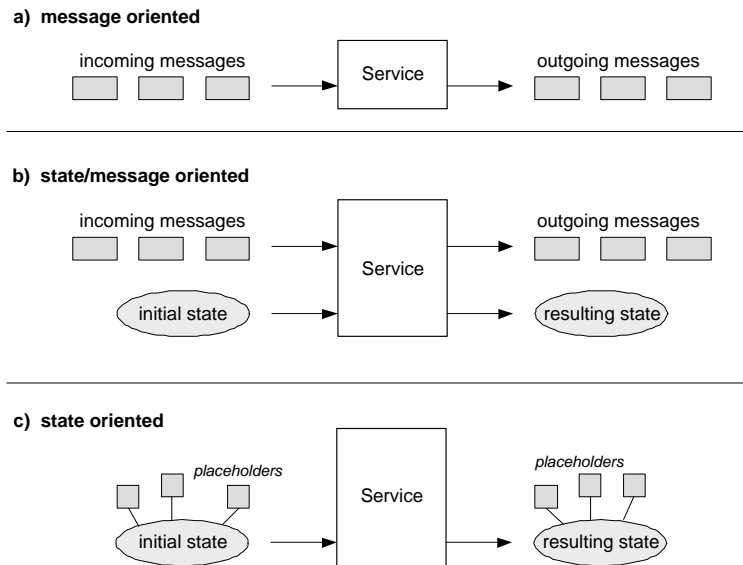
a) message oriented

incoming messages

Service

outgoing messages

b) state/message oriented

incoming messages

Service

outgoing messages

initial state

resulting state

c) state oriented

placeholders

Service

placeholders

initial state

resulting state